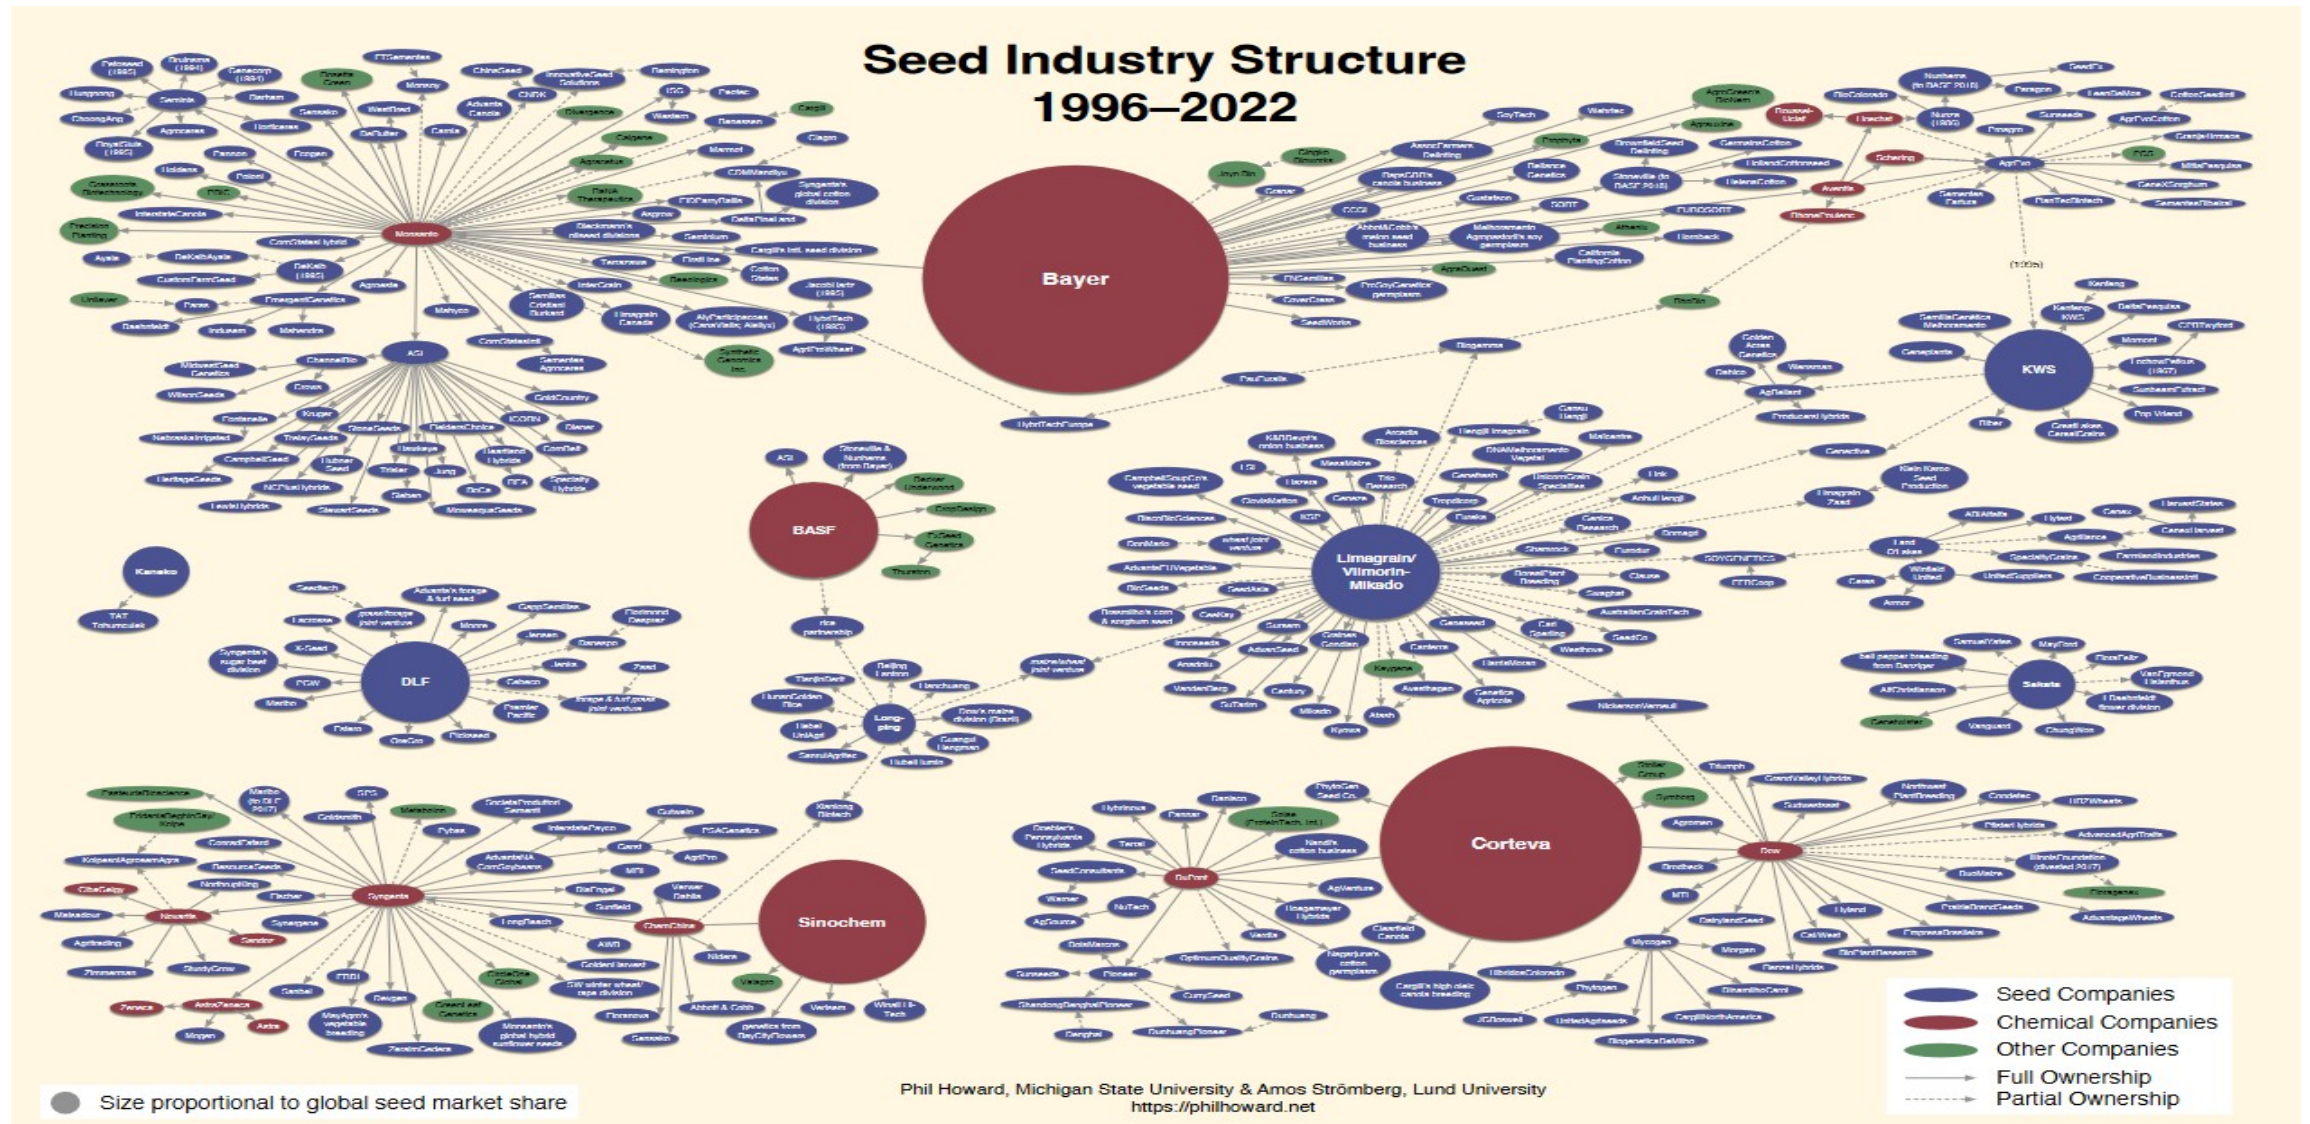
Seed Industry Structure
1996–2022

Bayer

Monsanto

Corteva

BASF

Sinochem

Limagrain/ Vilmorin-Mikado

KWS

DLF

Sakata

Kaneko

TAT Tohumculuk

Long-ping

AGI

Syngenta

ChemChina

DuPont

Dow

Pioneer

Mycogen

Novartis

AstraZeneca

Aventis

Hoechst

AgrEvo

Schering

Rhone-Poulenc

Nunhems

Seminis

DeKalb

Delta and Pine Land

Stoneville

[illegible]

Seed Companies
Chemical Companies
Other Companies
Full Ownership
Partial Ownership

Size proportional to global seed market share

Phil Howard, Michigan State University & Amos Strömberg, Lund University
https://philhoward.net